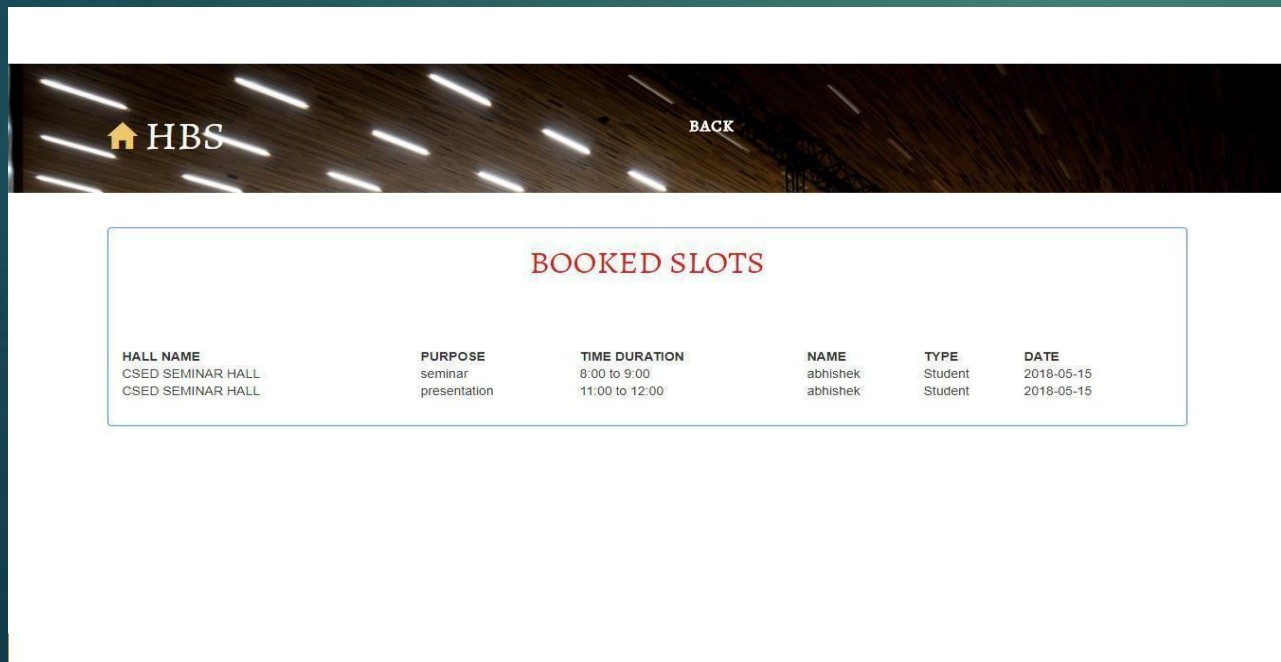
HBS

BACK

BOOKED SLOTS

| HALL NAME | PURPOSE | TIME DURATION | NAME | TYPE | DATE |
|---|---|---|---|---|---|
| CSED SEMINAR HALL | seminar | 8:00 to 9:00 | abhishek | Student | 2018-05-15 |
| CSED SEMINAR HALL | presentation | 11:00 to 12:00 | abhishek | Student | 2018-05-15 |